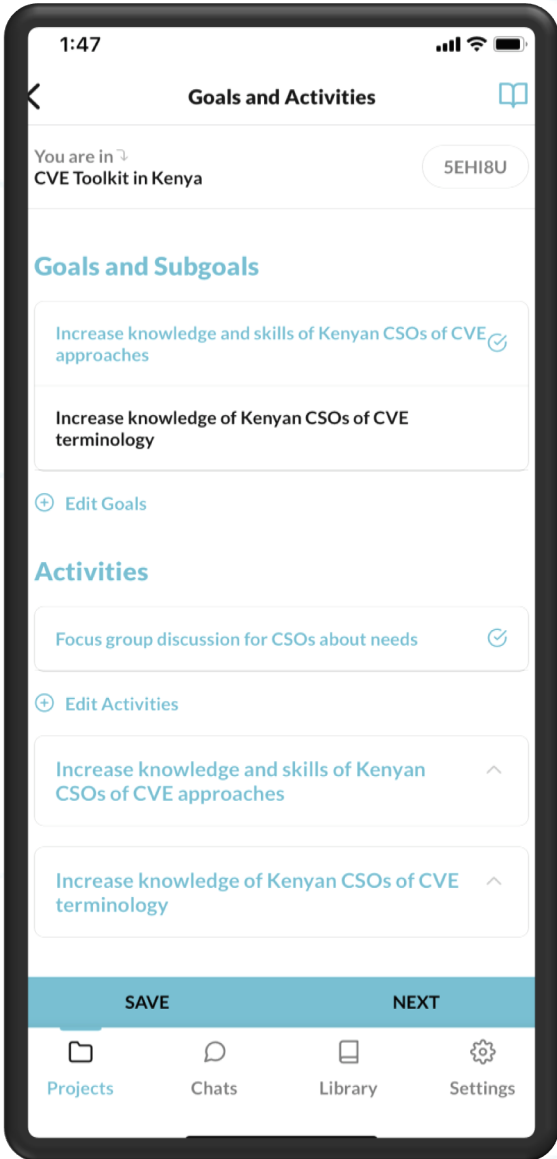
1:47

Goals and Activities

You are in
CVE Toolkit in Kenya

5EHI8U

Goals and Subgoals

Increase knowledge and skills of Kenyan CSOs of CVE approaches

Increase knowledge of Kenyan CSOs of CVE terminology

Edit Goals

Activities

Focus group discussion for CSOs about needs

Edit Activities

Increase knowledge and skills of Kenyan CSOs of CVE approaches

Increase knowledge of Kenyan CSOs of CVE terminology

SAVE

NEXT

Projects

Chats

Library

Settings